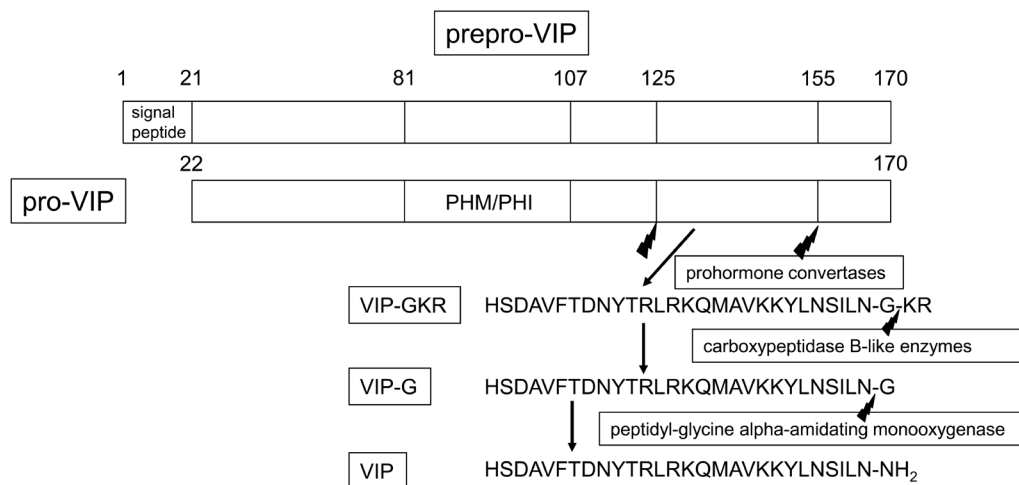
prepro-VIP

1 21 81 107 125 155 170

signal peptide

22 170

pro-VIP

PHM/PHI

prohormone convertases

VIP-GKR HSDAVFTDNYTRLRKQMAVKKYLNSILN-G-KR

carboxypeptidase B-like enzymes

VIP-G HSDAVFTDNYTRLRKQMAVKKYLNSILN-G

peptidyl-glycine alpha-amidating monooxygenase

VIP HSDAVFTDNYTRLRKQMAVKKYLNSILN-$NH_2$